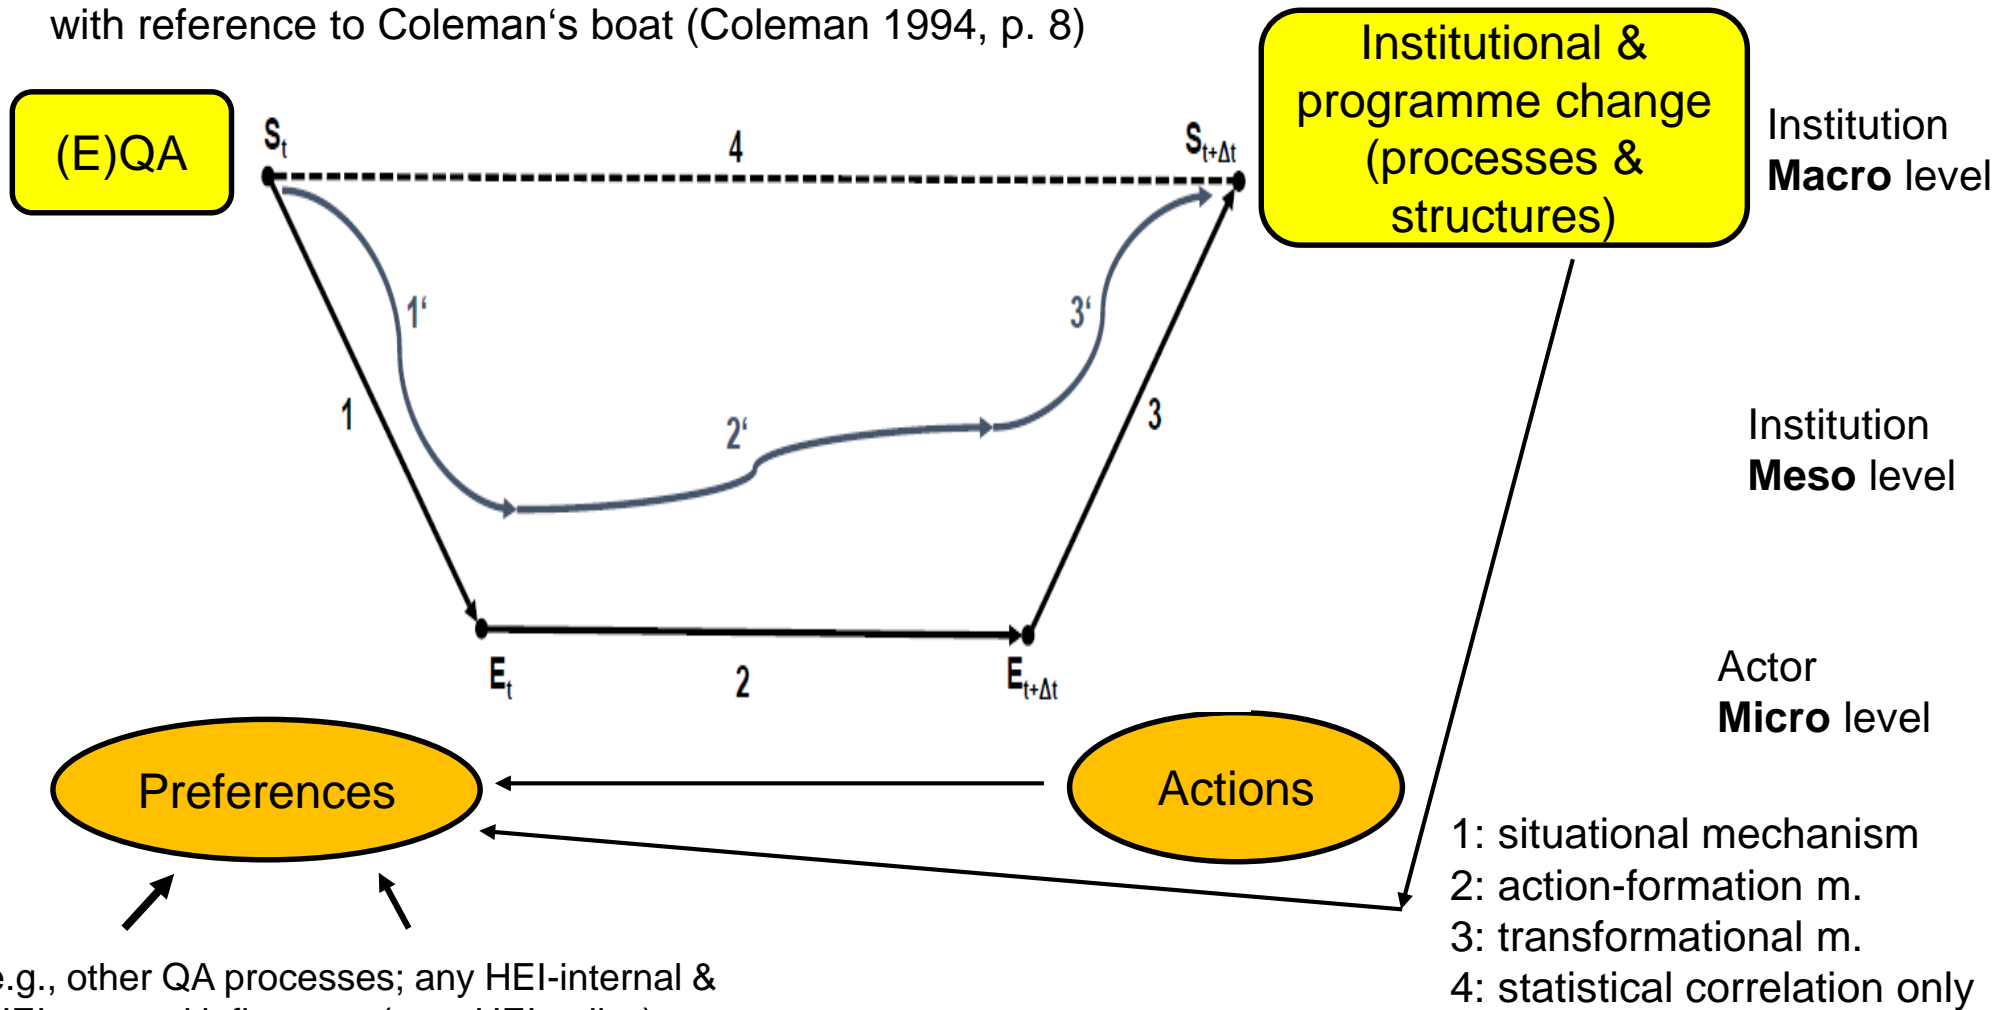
with reference to Coleman‘s boat (Coleman 1994, p. 8)

(E)QA

$S_t$

4

$S_{t+\Delta t}$

Institutional & programme change (processes & structures)

Institution
**Macro** level

1‘

3‘

1

2‘

3

Institution
**Meso** level

$E_t$

2

$E_{t+\Delta t}$

Actor
**Micro** level

Preferences

Actions

1: situational mechanism
2: action-formation m.
3: transformational m.
4: statistical correlation only

e.g., other QA processes; any HEI-internal & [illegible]